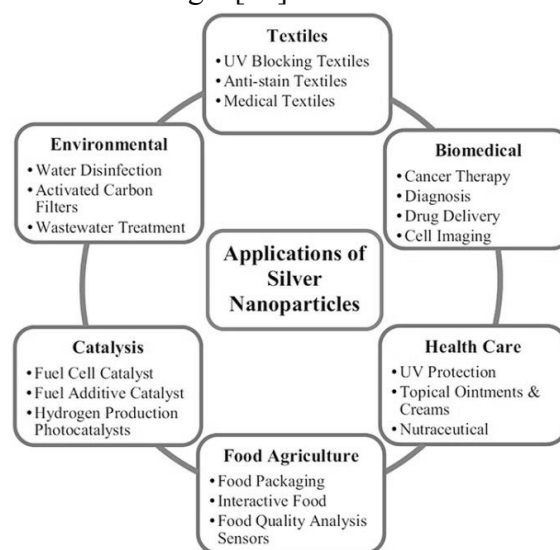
Textiles
• UV Blocking Textiles
• Anti-stain Textiles
• Medical Textiles

Biomedical
• Cancer Therapy
• Diagnosis
• Drug Delivery
• Cell Imaging

Health Care
• UV Protection
• Topical Ointments & Creams
• Nutraceutical

Food Agriculture
• Food Packaging
• Interactive Food
• Food Quality Analysis Sensors

Catalysis
• Fuel Cell Catalyst
• Fuel Additive Catalyst
• Hydrogen Production Photocatalysts

Environmental
• Water Disinfection
• Activated Carbon Filters
• Wastewater Treatment

Applications of Silver Nanoparticles